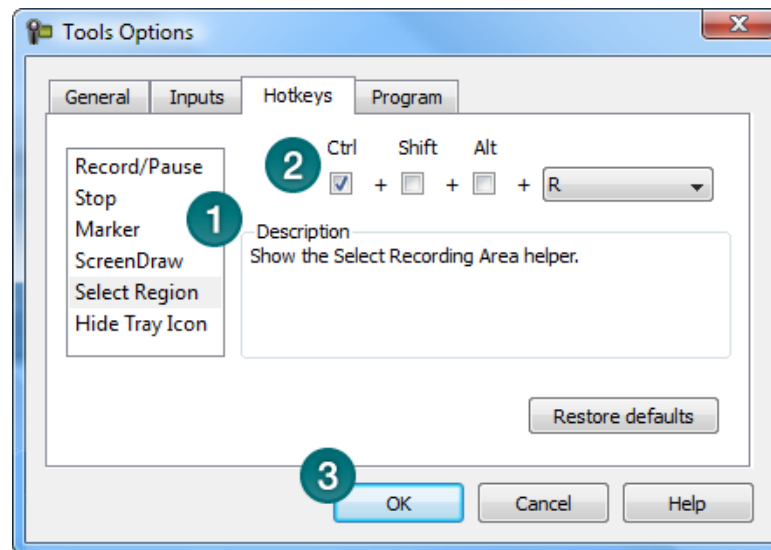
Tools Options

X

General
Inputs
Hotkeys
Program

Record/Pause
Stop
Marker
ScreenDraw
Select Region
Hide Tray Icon

2
Ctrl
Shift
Alt
+ + + R

1
Description
Show the Select Recording Area helper.

Restore defaults

3
OK
Cancel
Help